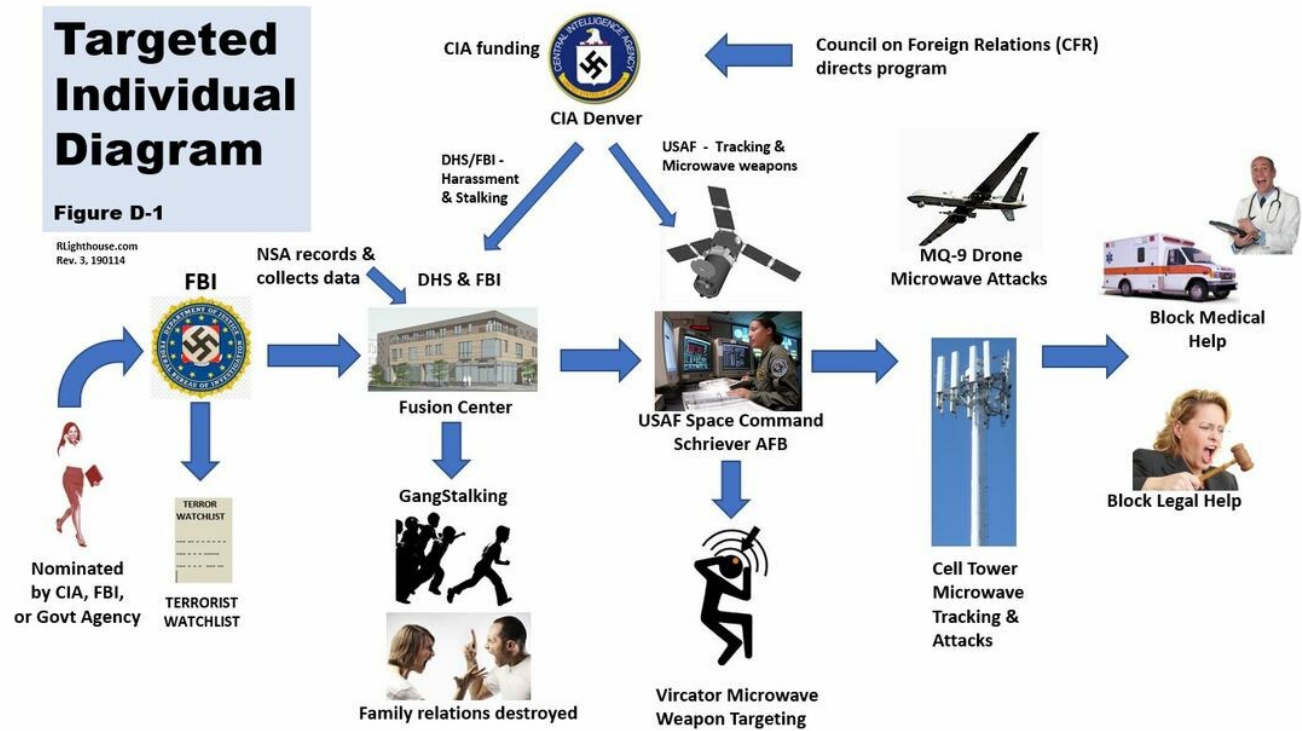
Targeted Individual Diagram

Figure D-1

RLighthouse.com
Rev. 3, 190114

CIA funding

CENTRAL INTELLIGENCE AGENCY

Council on Foreign Relations (CFR) directs program

CIA Denver

DHS/FBI - Harassment & Stalking

USAF - Tracking & Microwave weapons

NSA records & collects data

DHS & FBI

FBI

DEPARTMENT OF JUSTICE
FEDERAL BUREAU OF INVESTIGATION

MQ-9 Drone Microwave Attacks

Block Medical Help

Fusion Center

USAF Space Command Schriever AFB

Block Legal Help

TERROR WATCHLIST

GangStalking

Nominated by CIA, FBI, or Govt Agency

TERRORIST WATCHLIST

Cell Tower Microwave Tracking & Attacks

Family relations destroyed

Vircator Microwave Weapon Targeting